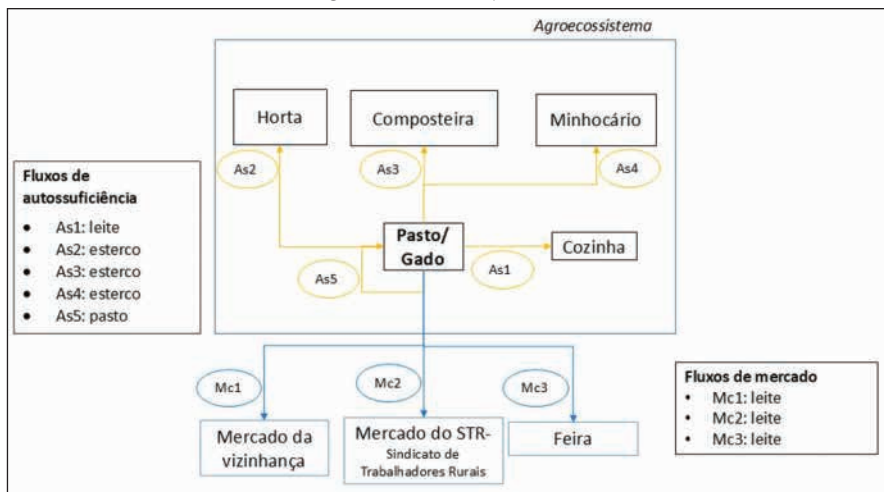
Agroecossistema

Horta

Composteira

Minhocário

As2

As3

As4

Pasto/ Gado

Cozinha

As5

As1

Fluxos de autossuficiência
- As1: leite
- As2: esterco
- As3: esterco
- As4: esterco
- As5: pasto

Mc1

Mc2

Mc3

Mercado da vizinhança

Mercado do STR- Sindicato de Trabalhadores Rurais

Feira

Fluxos de mercado
- Mc1: leite
- Mc2: leite
- Mc3: leite